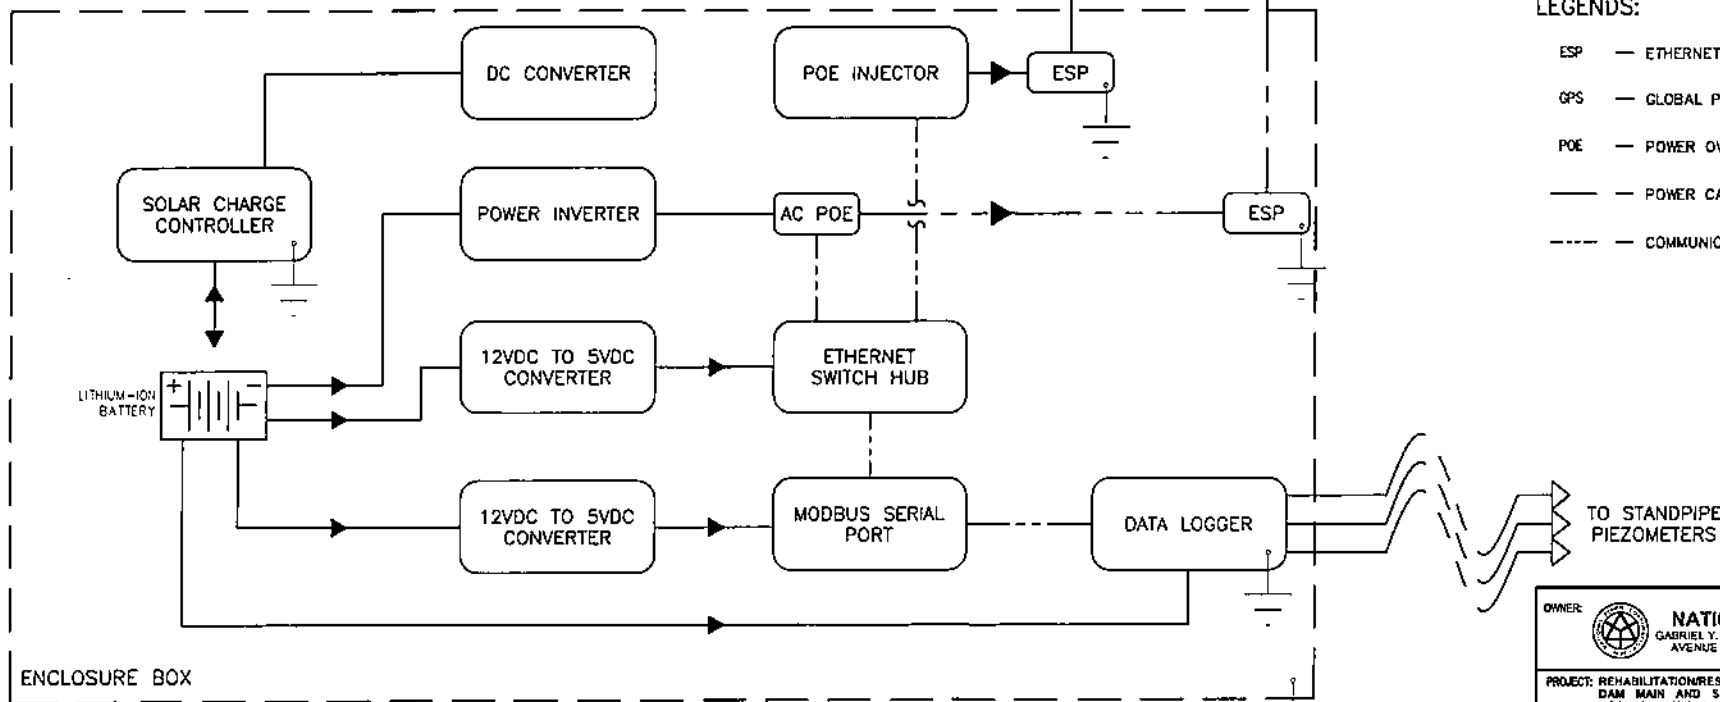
LEGENDS:

ESP — ETHERNET

GPS — GLOBAL P

POE — POWER OV

— POWER CA

— COMMUNIC

DC CONVERTER

POE INJECTOR

ESP

SOLAR CHARGE CONTROLLER

POWER INVERTER

AC POE

ESP

LITHIUM-ION BATTERY

12VDC TO 5VDC CONVERTER

ETHERNET SWITCH HUB

12VDC TO 5VDC CONVERTER

MODBUS SERIAL PORT

DATA LOGGER

TO STANDPIPE PIEZOMETERS

ENCLOSURE BOX

OWNER:

NATI

GABRIEL Y. AVENUE

PROJECT: REHABILITATION/RES DAM MAIN AND S